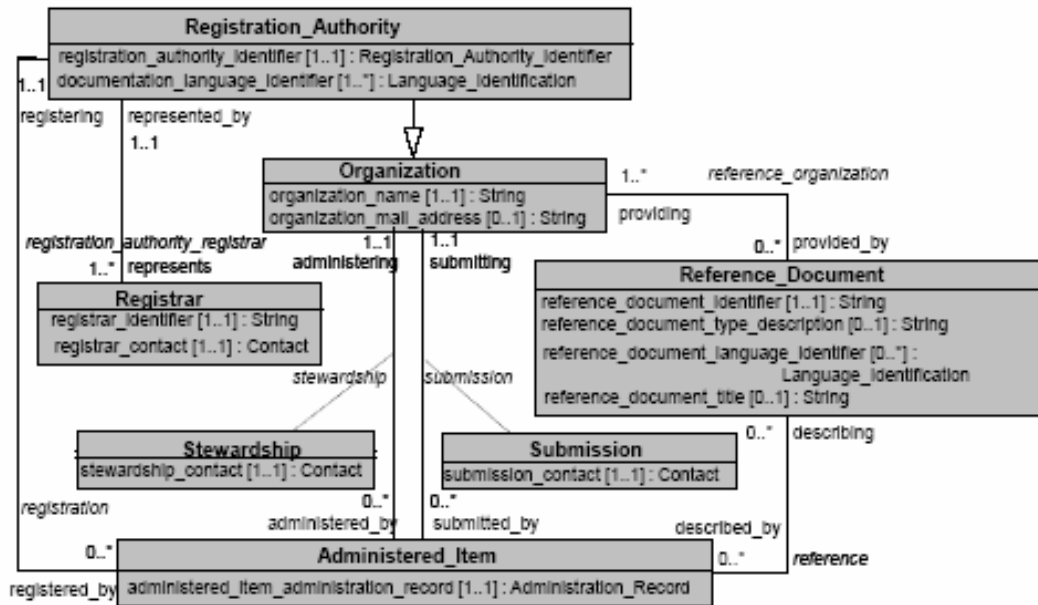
Registration_Authority
registration_authority_identifier [1..1] : Registration_Authority_Identifier
documentation_language_identifier [1..*] : Language_Identification

1..1
registering
represented_by
1..1

Organization
organization_name [1..1] : String
organization_mail_address [0..1] : String

1..*
reference_organization
providing
0..*
provided_by

registration_authority_registrar
1..*
represents
1..1
administering
1..1
submitting

Registrar
registrar_identifier [1..1] : String
registrar_contact [1..1] : Contact

Reference_Document
reference_document_identifier [1..1] : String
reference_document_type_description [0..1] : String
reference_document_language_identifier [0..*] : Language_Identification
reference_document_title [0..1] : String

stewardship
submission

Stewardship
stewardship_contact [1..1] : Contact

Submission
submission_contact [1..1] : Contact

0..*
describing

registration
0..*
administered_by
0..*
submitted_by
described_by
0..*

Administered_Item
administered_item_administration_record [1..1] : Administration_Record

0..*
reference
registered_by